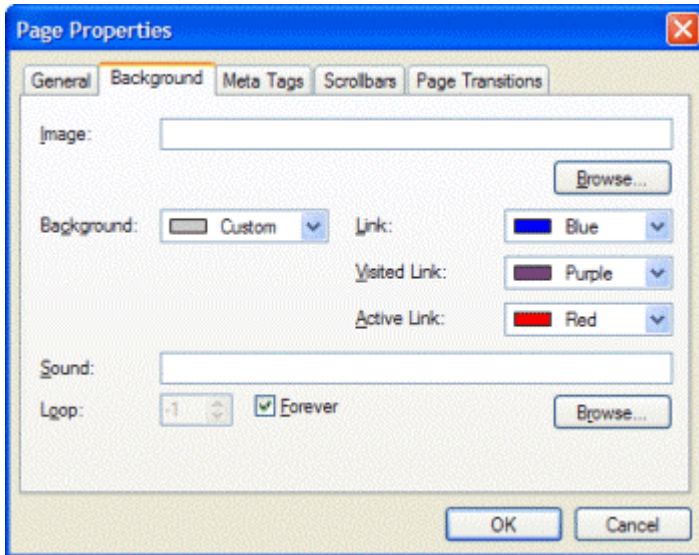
Page Properties

General | Background | Meta Tags | Scrollbars | Page Transitions

Image:

Browse...

Background: Custom

Link: Blue

Visited Link: Purple

Active Link: Red

Sound:

Loop: -1 Forever

Browse...

OK Cancel